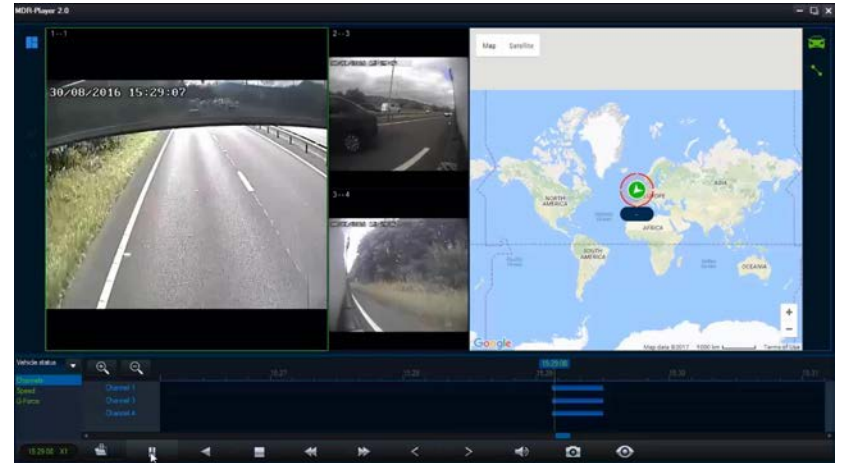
MDR-Player 2.0

1--1

30/08/2016 15:29:07

2--3

3--4

Map Satellite

NORTH AMERICA

SOUTH AMERICA

AFRICA

ASIA

OCEANIA

+

−

Google

Map data ©2017 1000 km Terms of Use

Vehicle status

Channels
Speed
G-Force

Channel 1
Channel 3
Channel 4

15:29:08

15:27 15:28 15:29 15:30 15:31

15:29:08 X1